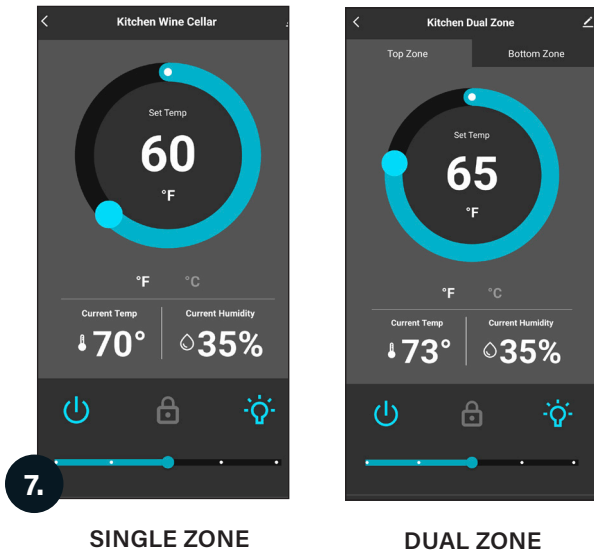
Kitchen Wine Cellar

Set Temp
60
°F

°F °C

Current Temp
70°

Current Humidity
35%

7.

SINGLE ZONE

Kitchen Dual Zone

Top Zone
Bottom Zone

Set Temp
65
°F

°F °C

Current Temp
73°

Current Humidity
35%

DUAL ZONE